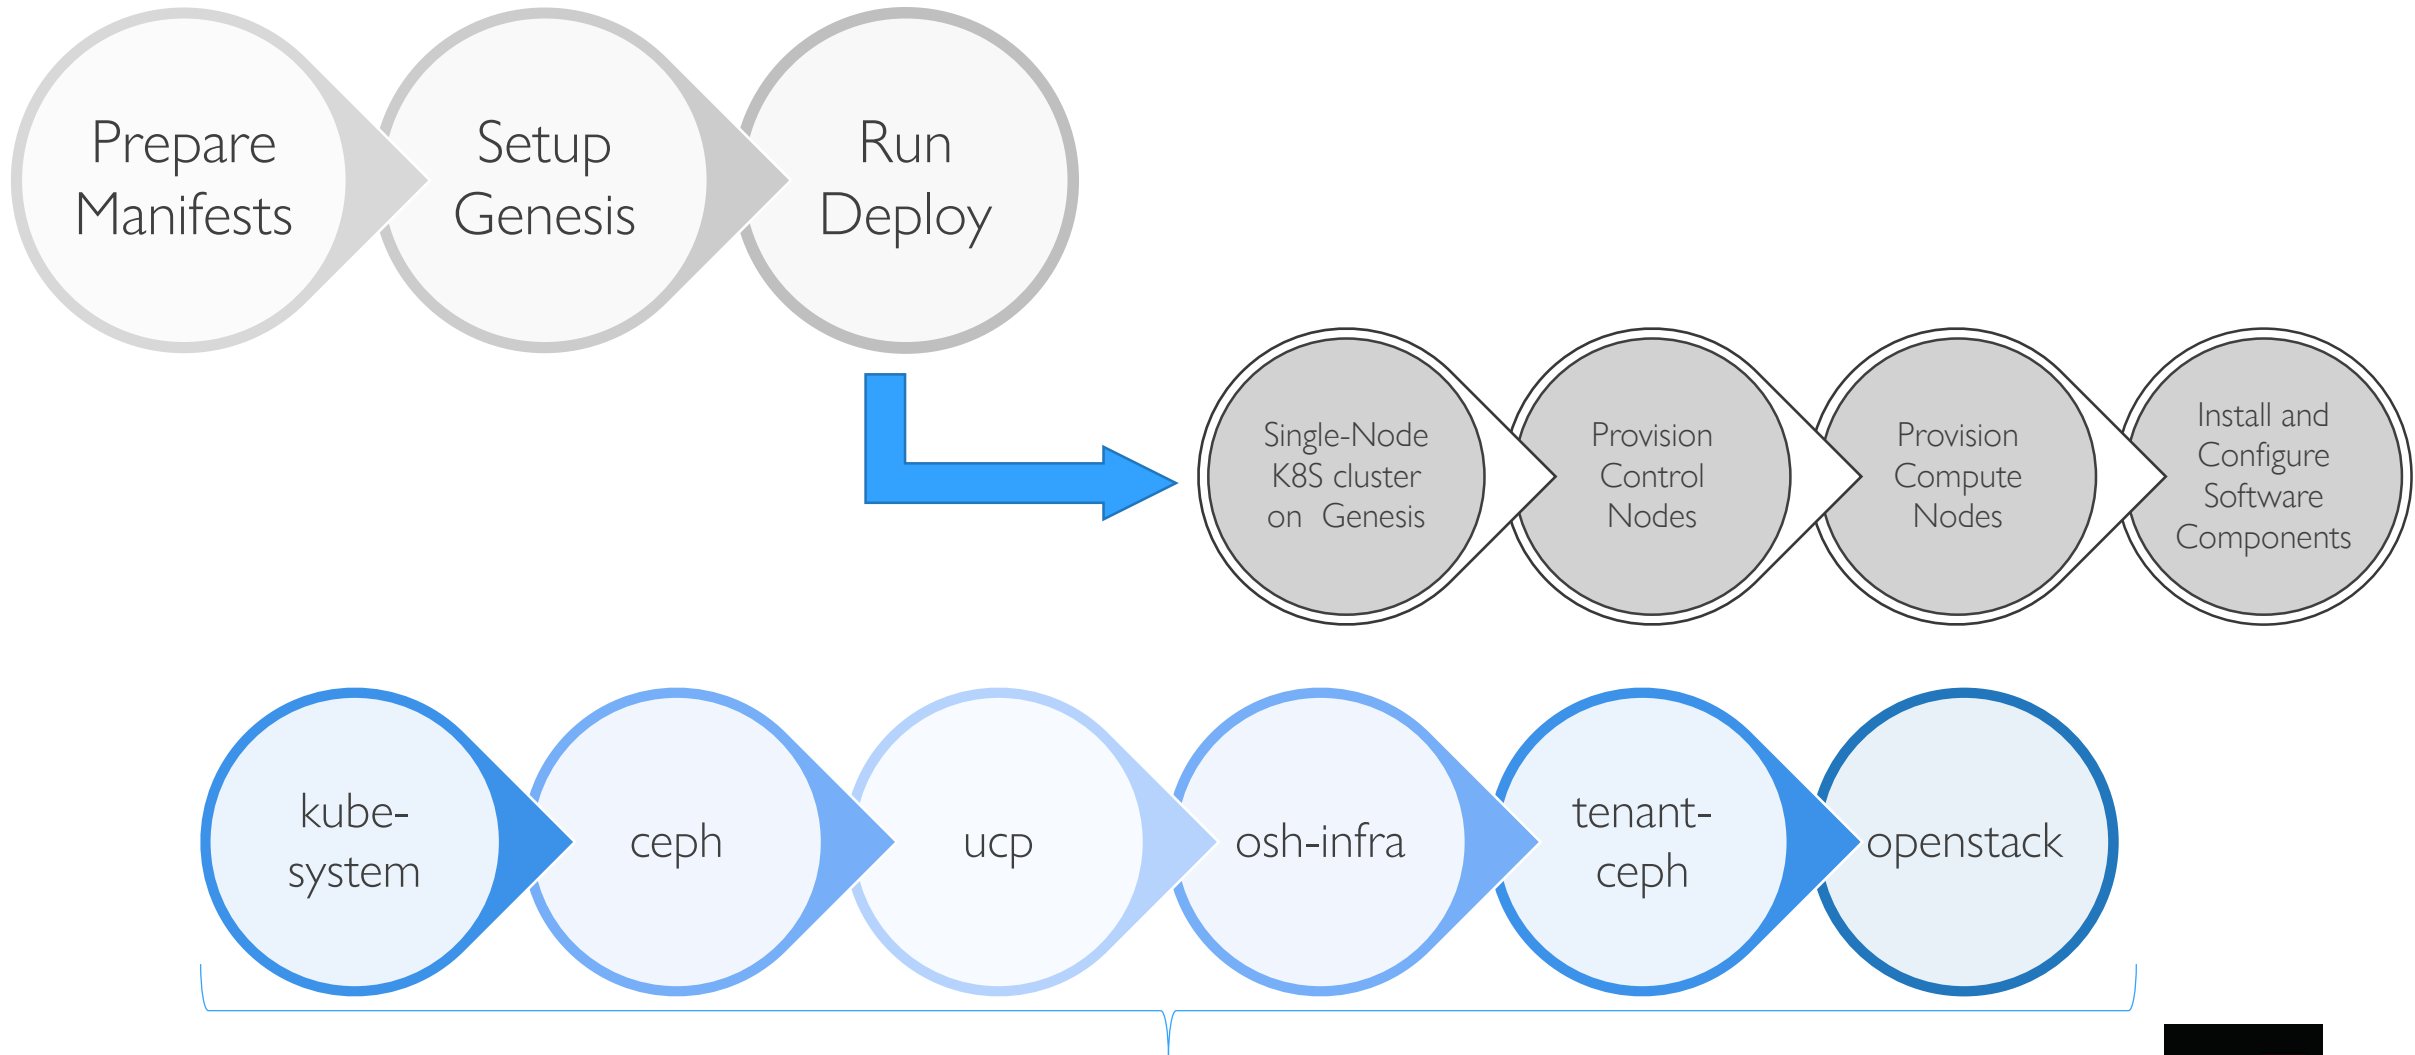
Prepare Manifests

Setup Genesis

Run Deploy

Single-Node K8S cluster on Genesis

Provision Control Nodes

Provision Compute Nodes

Install and Configure Software Components

kube-system

ceph

ucp

osh-infra

tenant-ceph

openstack